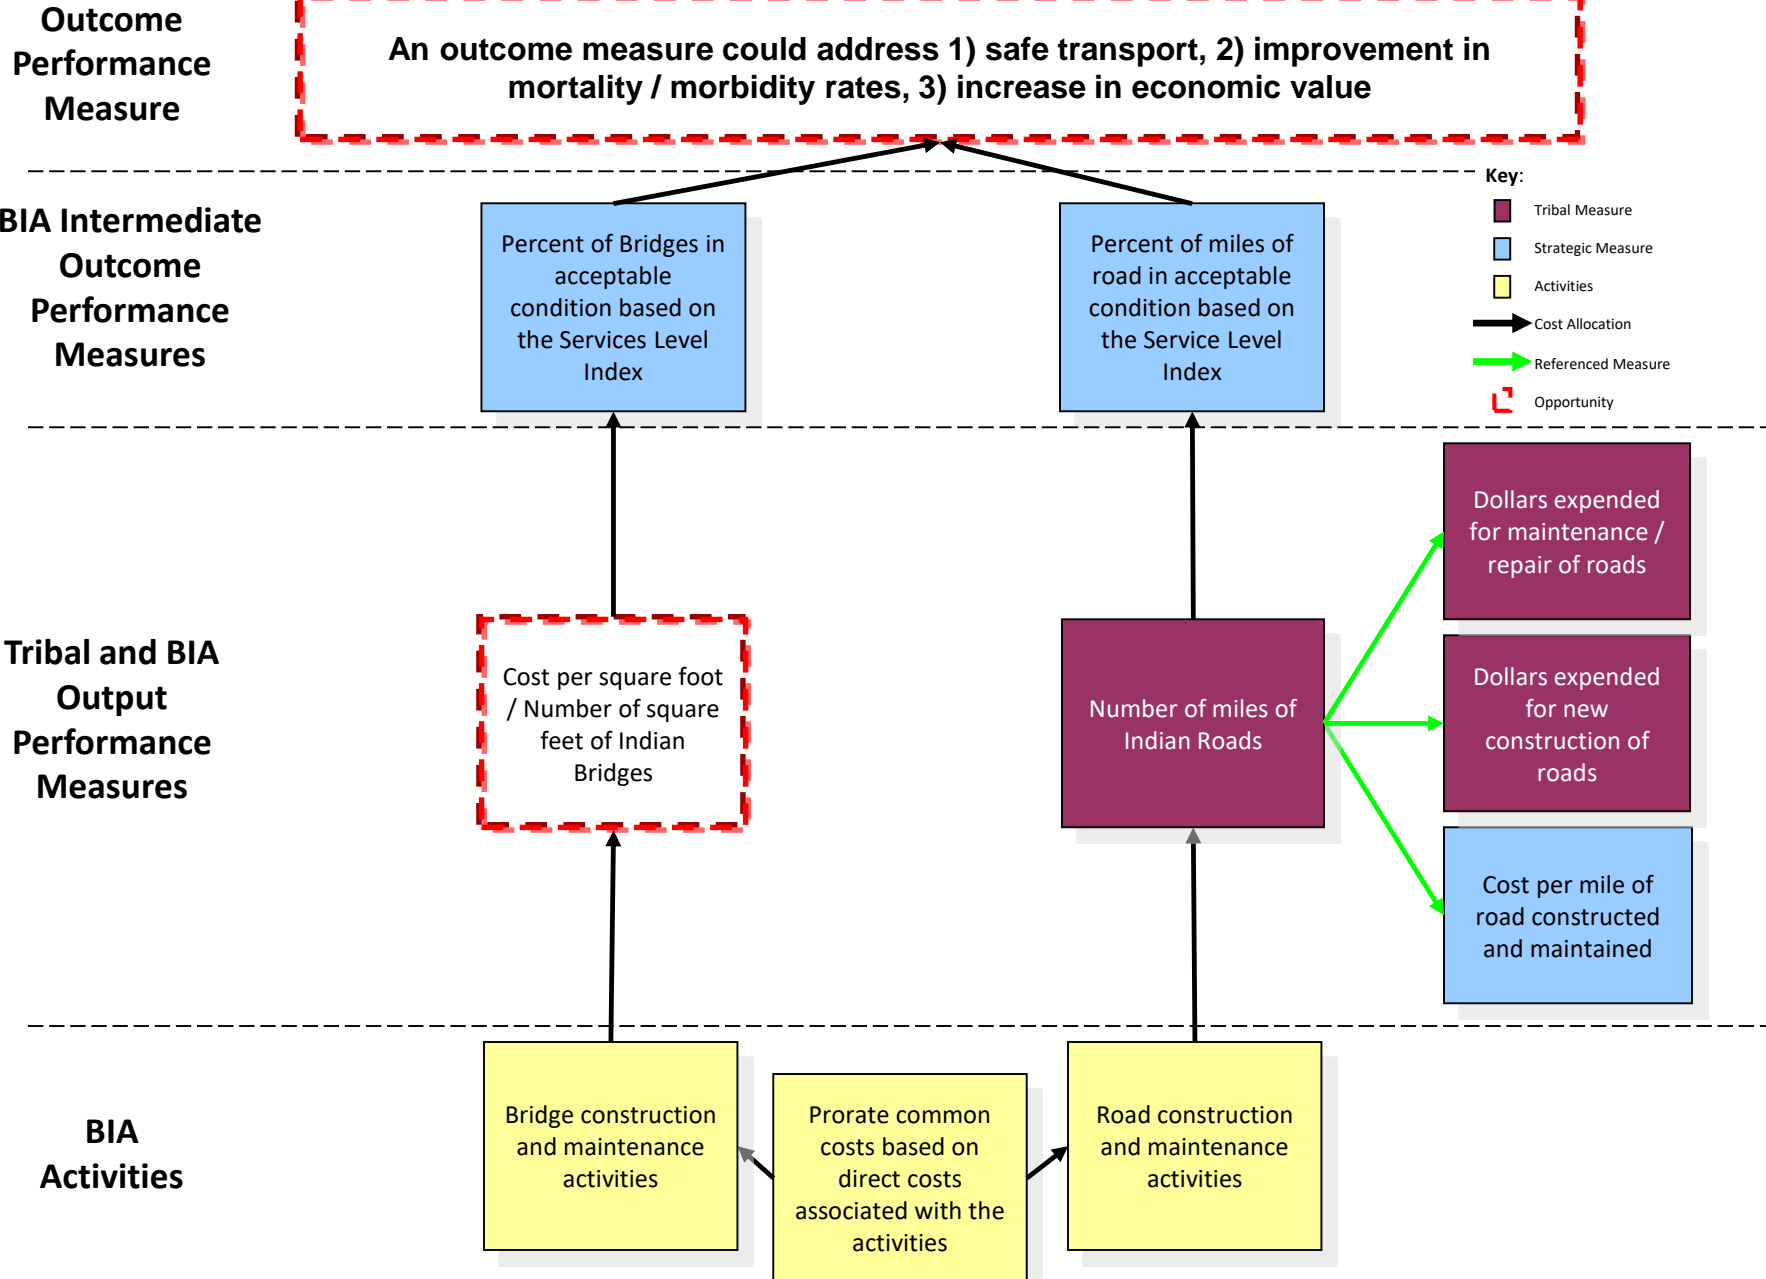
Outcome Performance Measure

An outcome measure could address 1) safe transport, 2) improvement in mortality / morbidity rates, 3) increase in economic value

BIA Intermediate Outcome Performance Measures

Percent of Bridges in acceptable condition based on the Services Level Index

Percent of miles of road in acceptable condition based on the Service Level Index

Key:
Tribal Measure
Strategic Measure
Activities
Cost Allocation
Referenced Measure
Opportunity

Tribal and BIA Output Performance Measures

Cost per square foot / Number of square feet of Indian Bridges

Number of miles of Indian Roads

Dollars expended for maintenance / repair of roads

Dollars expended for new construction of roads

Cost per mile of road constructed and maintained

BIA Activities

Bridge construction and maintenance activities

Prorate common costs based on direct costs associated with the activities

Road construction and maintenance activities